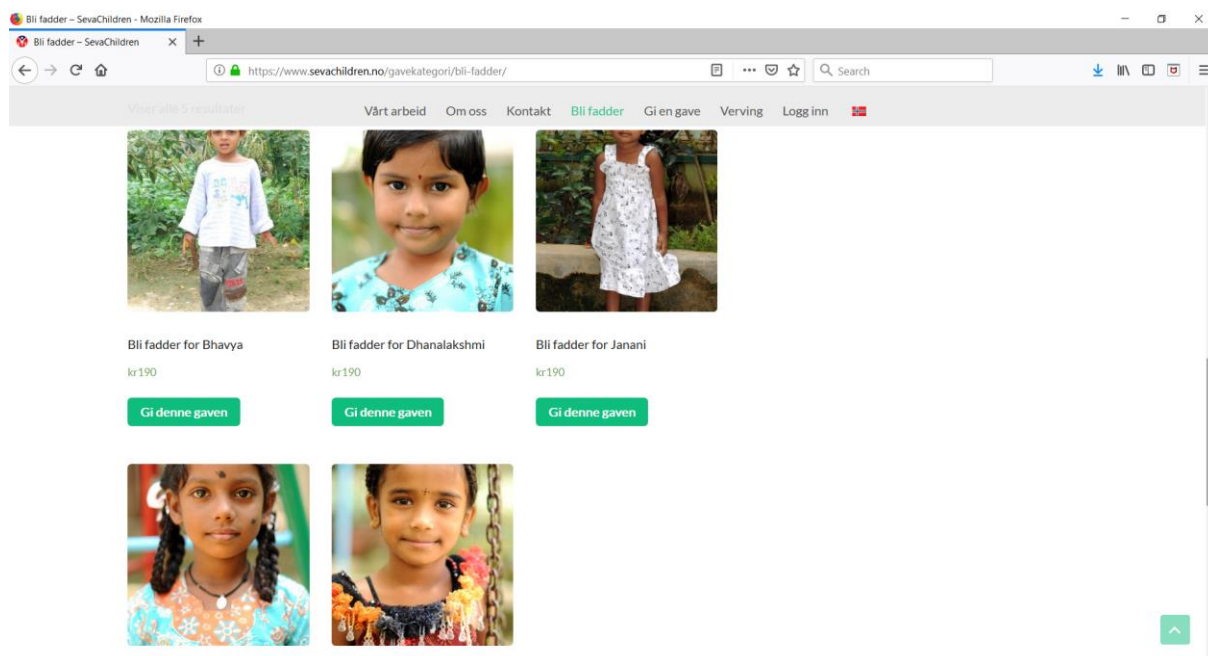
Bli fadder – SevaChildren - Mozilla Firefox

Bli fadder – SevaChildren

https://www.sevachildren.no/gavekategori/bli-fadder/

Search

Viser alle 5 resultater

Vårt arbeid Om oss Kontakt Bli fadder Gi en gave Verving Logg inn

Bli fadder for Bhavya

kr190

Gi denne gaven

Bli fadder for Dhanalakshmi

kr190

Gi denne gaven

Bli fadder for Janani

kr190

Gi denne gaven